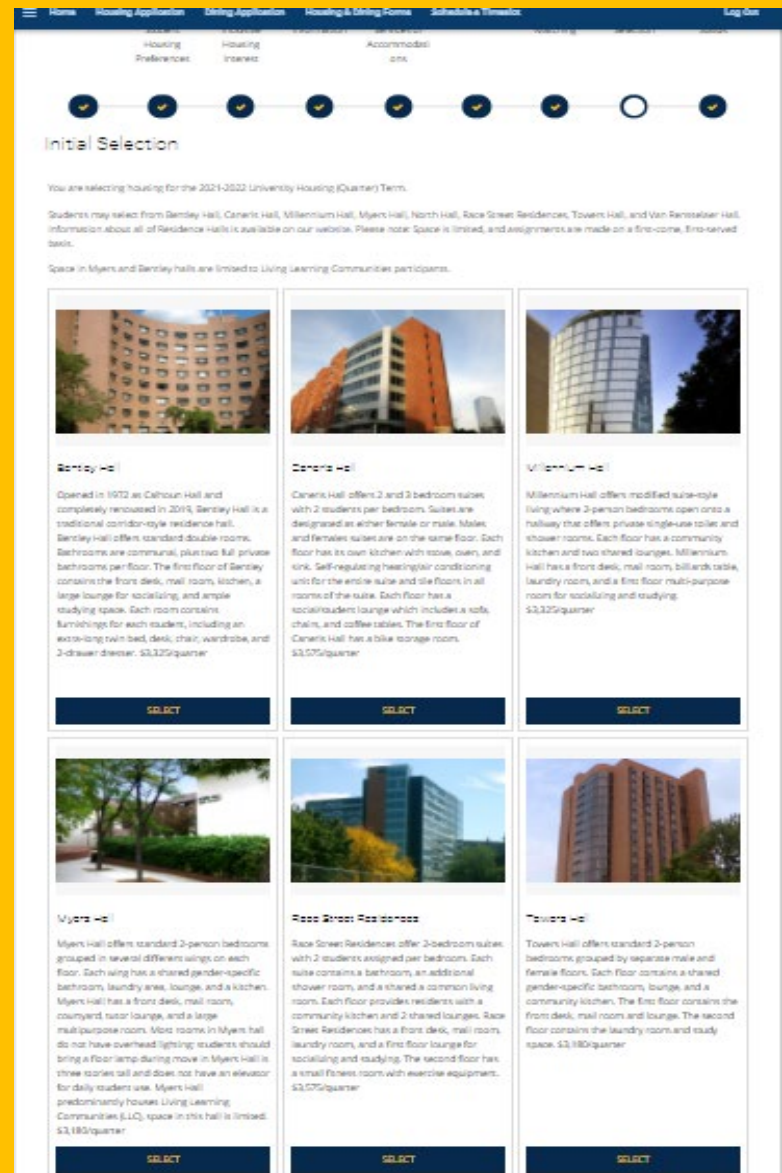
Home Housing Application Dining Application Housing & Dining Forms Schedule a Timeslot Log Out

Student Housing Preferences Indicate Housing Interest Information Services or Accommodations Matching Selection Status

Initial Selection

You are selecting housing for the 2021-2022 University Housing (Quarter) Term.

Students may select from Bentley Hall, Calhoun Hall, Millennium Hall, Myers Hall, North Hall, Race Street Residences, Towers Hall, and Van Rensselaer Hall. Information about all of Residence Halls is available on our website. Please note: Space is limited, and assignments are made on a first-come, first-served basis.

Space in Myers and Bentley halls are limited to Living Learning Communities participants.

Bentley Hall

Opened in 1972 as Calhoun Hall and completely renovated in 2019, Bentley Hall is a traditional corridor-style residence hall. Bentley Hall offers standard double rooms. Bathrooms are communal, plus two full private bathrooms per floor. The first floor of Bentley contains the front desk, mail room, kitchen, a large lounge for socializing, and ample studying space. Each room contains furnishings for each student, including an extra-long twin bed, desk, chair, wardrobe, and 3-drawer dresser. $3,325/quarter

SELECT

Calhoun Hall

Calhoun Hall offers 2 and 3 bedroom suites with 2 students per bedroom. Suites are designated as either female or male. Males and females suites are on the same floor. Each floor has its own kitchen with stove, oven, and sink. Self-regulating heating/air conditioning unit for the entire suite and tile floors in all rooms of the suite. Each floor has a social/student lounge which includes a sofa, chairs, and coffee tables. The first floor of Calhoun Hall has a bike storage room. $3,575/quarter

SELECT

Millennium Hall

Millennium Hall offers modified suite-style living where 2-person bedrooms open onto a hallway that offers private single-use toilet and shower rooms. Each floor has a community kitchen and two shared lounges. Millennium Hall has a front desk, mail room, billiards table, laundry room, and a first floor multi-purpose room for socializing and studying. $3,325/quarter

SELECT

Myers Hall

Myers Hall offers standard 2-person bedrooms grouped in several different wings on each floor. Each wing has a shared gender-specific bathroom, laundry area, lounge, and a kitchen. Myers Hall has a front desk, mail room, courtyard, tutor lounge, and a large multipurpose room. Most rooms in Myers hall do not have overhead lighting; students should bring a floor lamp during move in. Myers Hall is three stories tall and does not have an elevator for daily student use. Myers Hall predominantly houses Living Learning Communities (LLC), space in this hall is limited. $3,180/quarter

SELECT

Race Street Residences

Race Street Residences offer 2-bedroom suites with 2 students assigned per bedroom. Each suite contains a bathroom, an additional shower room, and a shared a common living room. Each floor provides residents with a community kitchen and 2 shared lounges. Race Street Residences has a front desk, mail room, laundry room, and a first floor lounge for socializing and studying. The second floor has a small fitness room with exercise equipment. $3,575/quarter

SELECT

Towers Hall

Towers Hall offers standard 2-person bedrooms grouped by separate male and female floors. Each floor contains a shared gender-specific bathroom, lounge, and a community kitchen. The first floor contains the front desk, mail room and lounge. The second floor contains the laundry room and study space. $3,180/quarter

SELECT